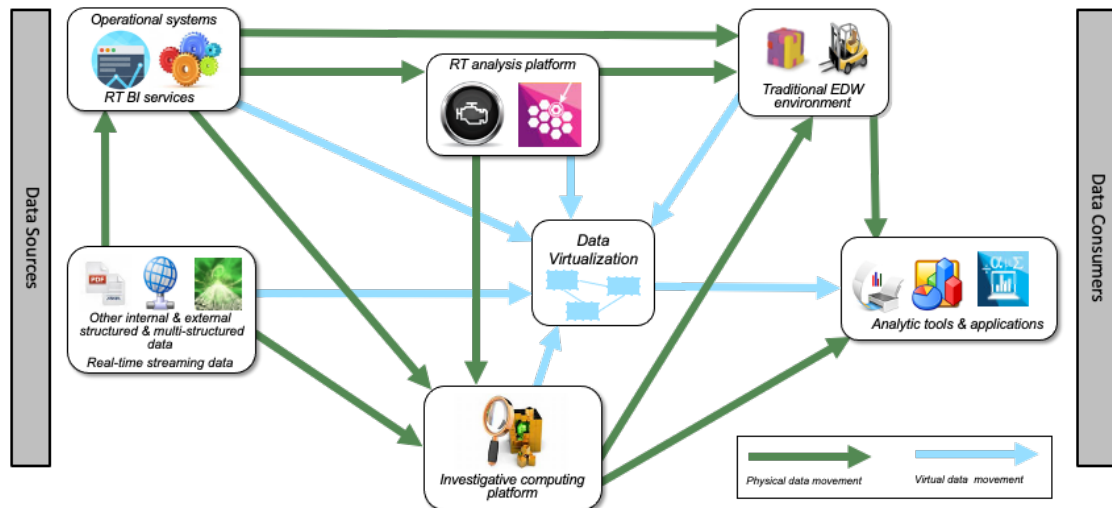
Data Sources

Operational systems

RT BI services

RT analysis platform

Traditional EDW environment

Data Virtualization

Other internal & external structured & multi-structured data

Real-time streaming data

Analytic tools & applications

Investigative computing platform

Physical data movement

Virtual data movement

Data Consumers